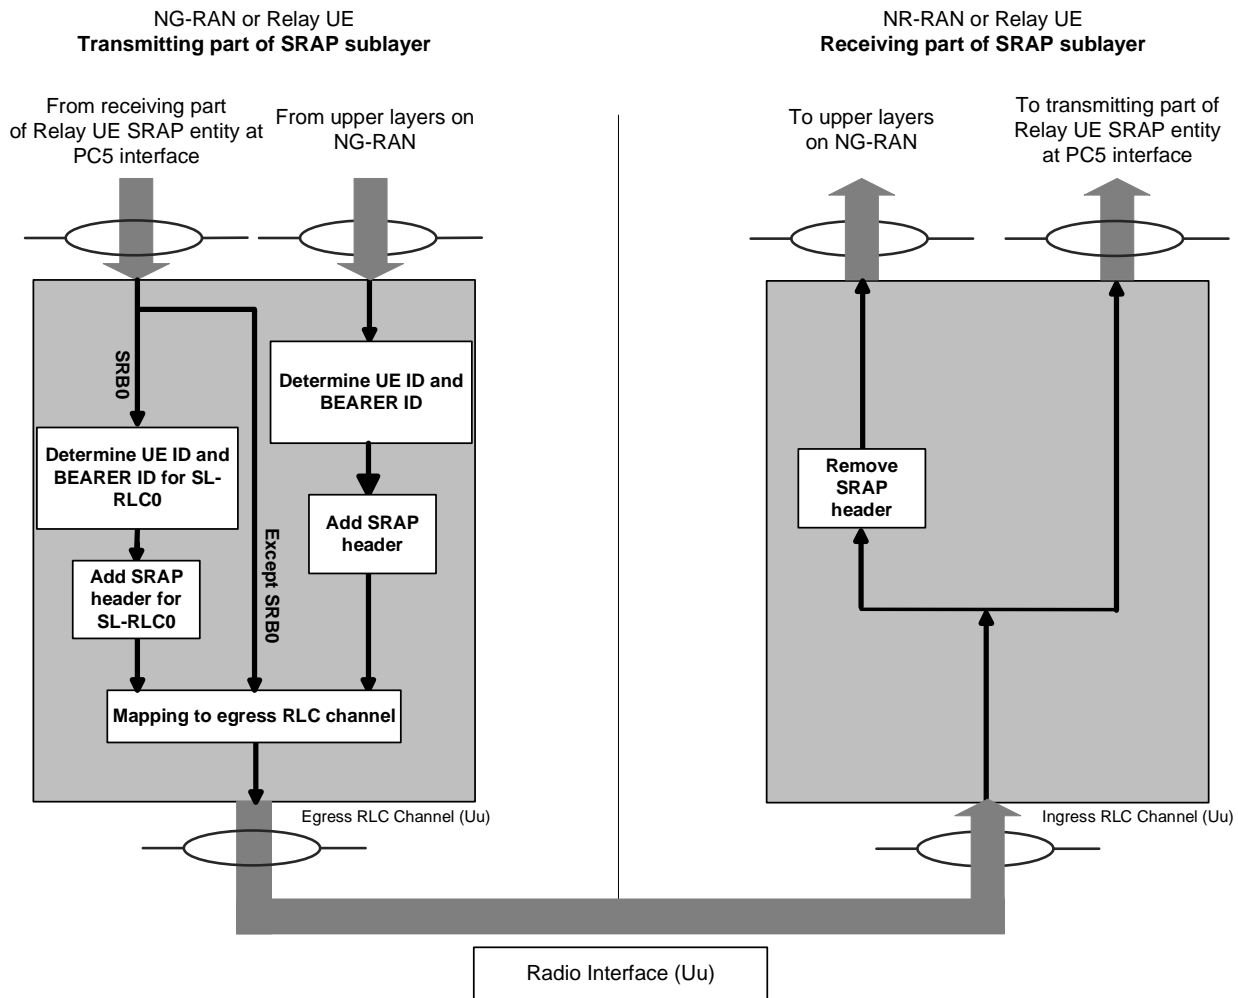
NG-RAN or Relay UE
**Transmitting part of SRAP sublayer**

NR-RAN or Relay UE
**Receiving part of SRAP sublayer**

From receiving part of Relay UE SRAP entity at PC5 interface

From upper layers on NG-RAN

To upper layers on NG-RAN

To transmitting part of Relay UE SRAP entity at PC5 interface

SRB0

Determine UE ID and BEARER ID

Determine UE ID and BEARER ID for SL-RLC0

Add SRAP header

Except SRB0

Add SRAP header for SL-RLC0

Mapping to egress RLC channel

Remove SRAP header

Egress RLC Channel (Uu)

Ingress RLC Channel (Uu)

Radio Interface (Uu)